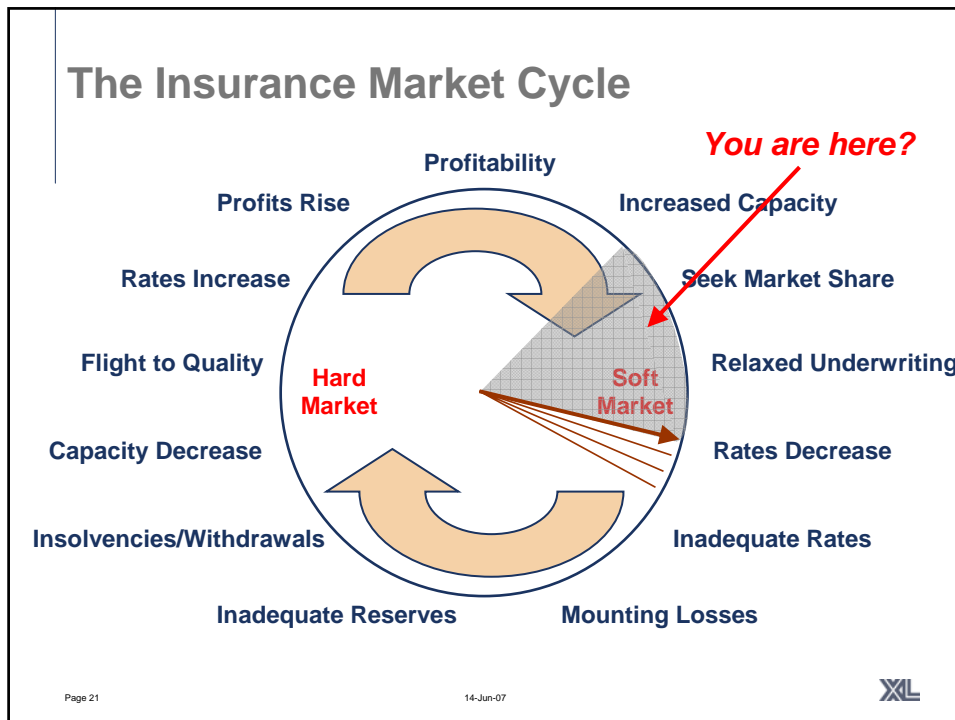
The Insurance Market Cycle

You are here?

Profitability

Profits Rise

Increased Capacity

Rates Increase

Seek Market Share

Flight to Quality

Relaxed Underwriting

Hard Market

Soft Market

Capacity Decrease

Rates Decrease

Insolvencies/Withdrawals

Inadequate Rates

Inadequate Reserves

Mounting Losses

Page 21

14-Jun-07

XL